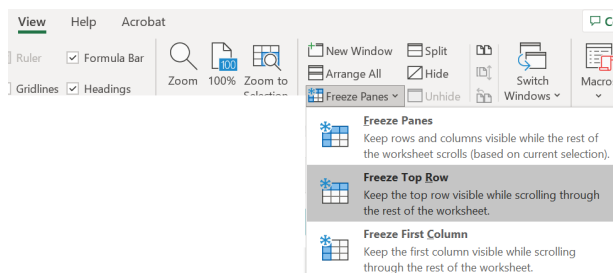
View Help Acrobat

C

Ruler Formula Bar

Gridlines Headings

Zoom 100% Zoom to Selection

New Window Split

Arrange All Hide

Freeze Panes Unhide

Switch Windows

Macro

Freeze Panes
Keep rows and columns visible while the rest of the worksheet scrolls (based on current selection).

Freeze Top Row
Keep the top row visible while scrolling through the rest of the worksheet.

Freeze First Column
Keep the first column visible while scrolling through the rest of the worksheet.